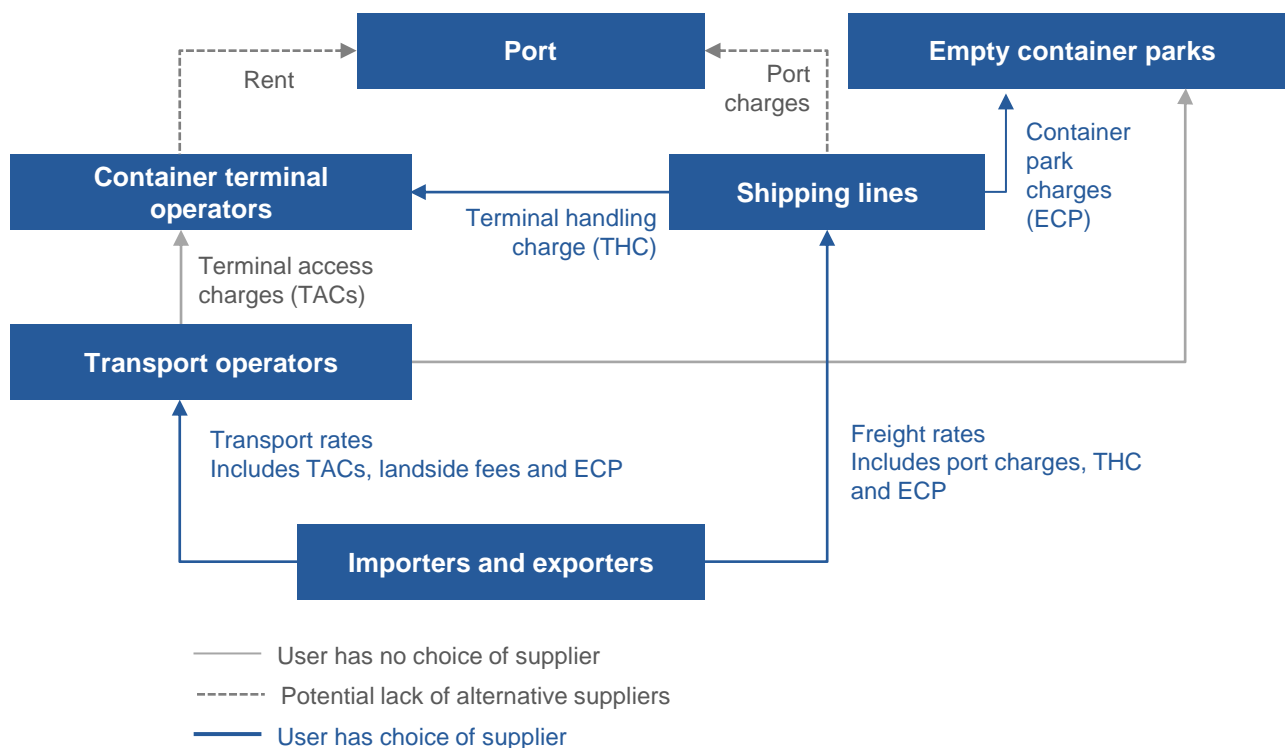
Port

Empty container parks

Rent

Port charges

Container terminal operators

Shipping lines

Container park charges (ECP)

Terminal handling charge (THC)

Terminal access charges (TACs)

Transport operators

Transport rates
Includes TACs, landside fees and ECP

Freight rates
Includes port charges, THC and ECP

Importers and exporters

User has no choice of supplier

Potential lack of alternative suppliers

User has choice of supplier